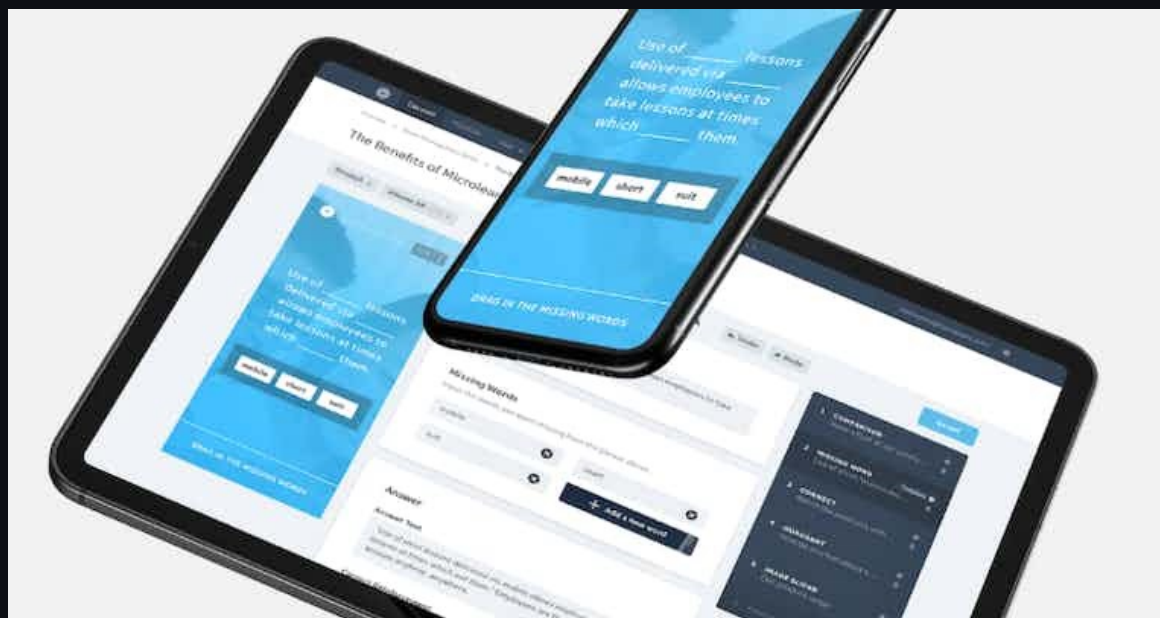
Use of ______ lessons delivered via ______ allows employees to take lessons at times which ______ them.

mobile short suit

DRAG IN THE MISSING WORDS

The Benefits of Microlea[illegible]

Use of ______ lessons delivered via ______ allows employees to take lessons at times which ______ them.

mobile short suit

DRAG IN THE MISSING WORDS

Missing Words

Answer

Answer Text

+ Add a new word

CONNECTION

MISSING WORD

CORRECT

JUXTAPOSE

IMAGE SLIDER

Preview

Undo

Redo